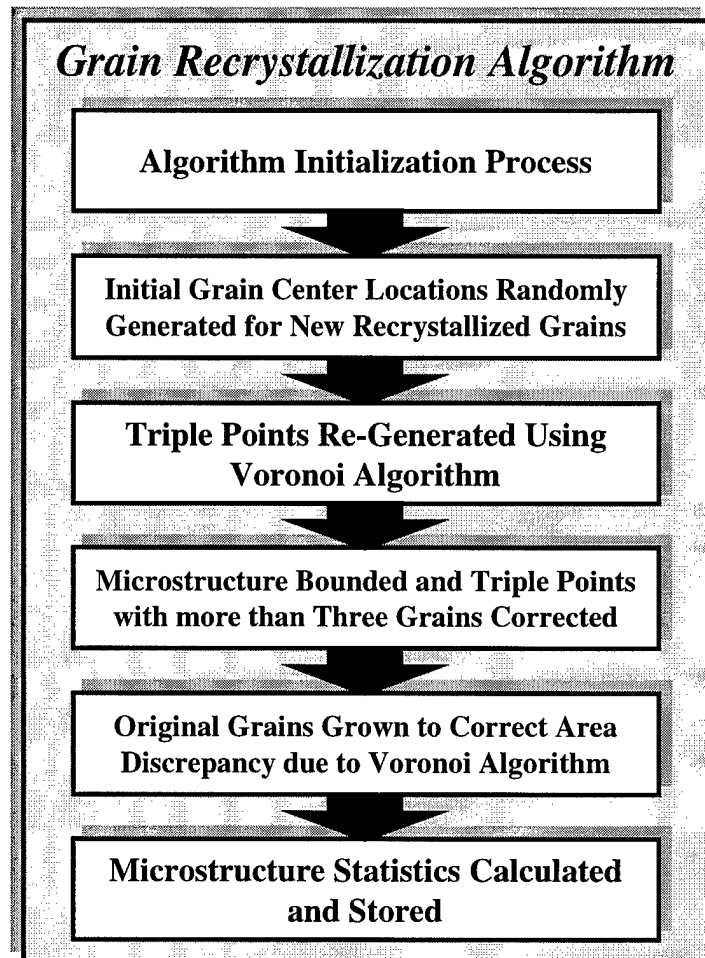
Grain Recrystallization Algorithm

Algorithm Initialization Process

Initial Grain Center Locations Randomly Generated for New Recrystallized Grains

Triple Points Re-Generated Using Voronoi Algorithm

Microstructure Bounded and Triple Points with more than Three Grains Corrected

Original Grains Grown to Correct Area Discrepancy due to Voronoi Algorithm

Microstructure Statistics Calculated and Stored